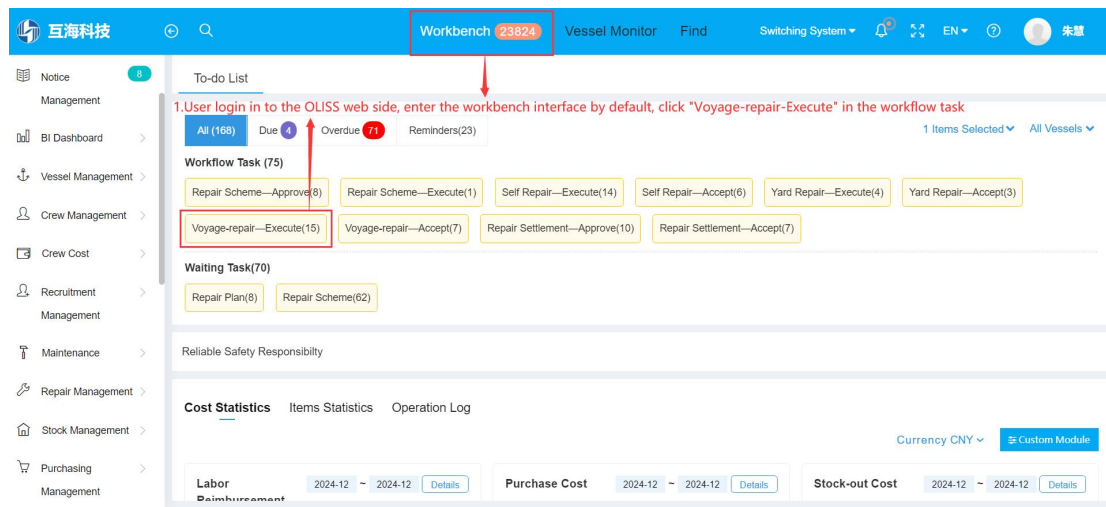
互海科技

Workbench 23824 Vessel Monitor Find Switching System EN 朱慧

Notice Management 8
BI Dashboard
Vessel Management
Crew Management
Crew Cost
Recruitment Management
Maintenance
Repair Management
Stock Management
Purchasing Management

To-do List

1.User login in to the OLISS web side, enter the workbench interface by default, click "Voyage-repair-Execute" in the workflow task

All (168) Due 4 Overdue 71 Reminders(23)

1 Items Selected All Vessels

Workflow Task (75)

Repair Scheme—Approve(8) Repair Scheme—Execute(1) Self Repair—Execute(14) Self Repair—Accept(6) Yard Repair—Execute(4) Yard Repair—Accept(3)

Voyage-repair—Execute(15) Voyage-repair—Accept(7) Repair Settlement—Approve(10) Repair Settlement—Accept(7)

Waiting Task(70)

Repair Plan(8) Repair Scheme(62)

Reliable Safety Responsibilty

Cost Statistics Items Statistics Operation Log

Currency CNY Custom Module

Labor Reimbursement 2024-12 ~ 2024-12 Details

Purchase Cost 2024-12 ~ 2024-12 Details

Stock-out Cost 2024-12 ~ 2024-12 Details